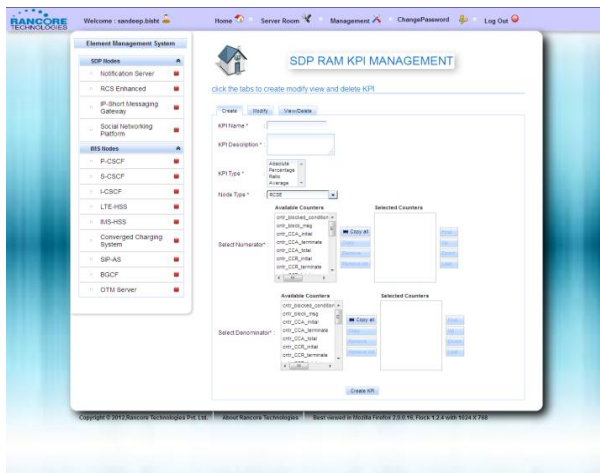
RANCORE TECHNOLOGIES

Welcome : sandeep.bisht

Home Server Room Management ChangePassword Log Out

Element Management System

SDP Nodes

Notification Server

RCS Enhanced

IP-Short Messaging Gateway

Social Networking Platform

IMS Nodes

P-CSCF

S-CSCF

I-CSCF

LTE-HSS

IMS-HSS

Converged Charging System

SIP-AS

BGCF

OTM Server

SDP RAM KPI MANAGEMENT

click the tabs to create modify view and delete KPI

Create Modify View/Delete

KPI Name *

KPI Description *

KPI Type *

Absolute
Percentage
Ratio
Average

Node Type * RCSE

Select Numerator *

Available Counters

cntr_blocked_condition
cntr_block_msg
cntr_CCA_initial
cntr_CCA_terminate
cntr_CCA_total
cntr_CCR_initial
cntr_CCR_terminate

Copy all

Copy

Remove

Remove All

Selected Counters

Select Denominator *

Available Counters

cntr_blocked_condition
cntr_block_msg
cntr_CCA_initial
cntr_CCA_terminate
cntr_CCA_total
cntr_CCR_initial
cntr_CCR_terminate

Copy all

Copy

Remove

Remove All

Selected Counters

Create KPI

Copyright © 2012 Rancore Technologies Pvt. Ltd. | About Rancore Technologies | Best viewed in Mozilla Firefox 2.0.0.16, Flock 1.2.4 with 1024 X 768